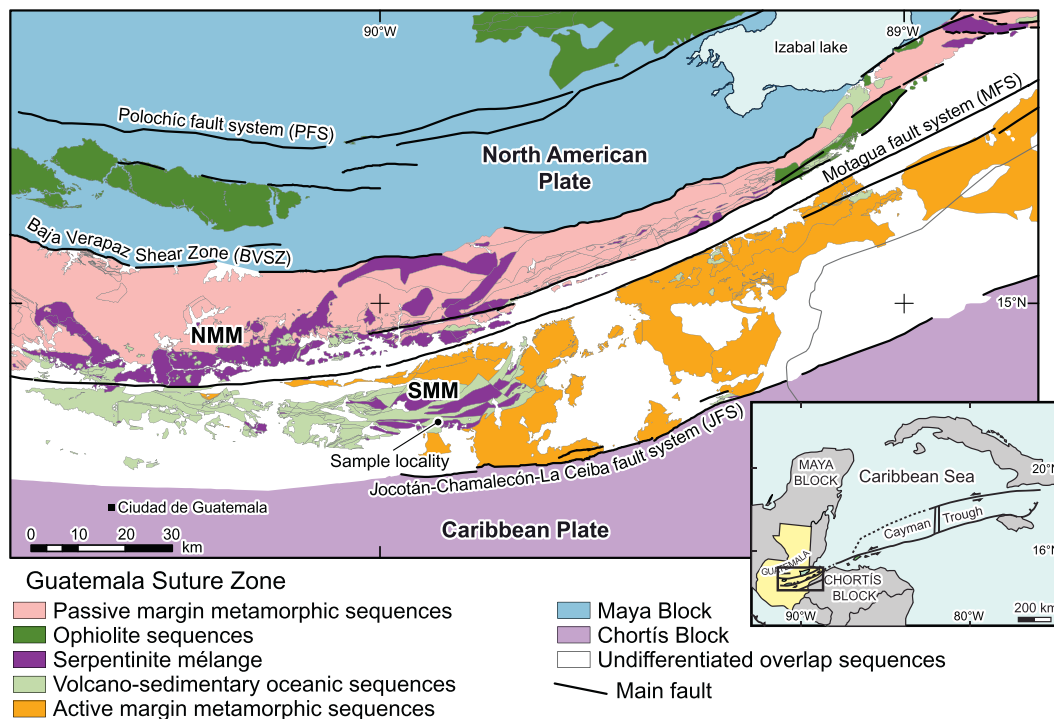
90°W
89°W
Izabal lake
Polochíc fault system (PFS)
North American Plate
Motagua fault system (MFS)
Baja Verapaz Shear Zone (BVSZ)
15°N
NMM
SMM
Sample locality
Jocotán-Chamalecón-La Ceiba fault system (JFS)
Ciudad de Guatemala
0 10 20 30 km
Caribbean Plate
MAYA BLOCK
Caribbean Sea
20°N
Cayman Trough
16°N
GUATEMALA
CHORTÍS BLOCK
90°W
80°W
200 km

Guatemala Suture Zone
Passive margin metamorphic sequences
Ophiolite sequences
Serpentinite mélange
Volcano-sedimentary oceanic sequences
Active margin metamorphic sequences
Maya Block
Chortís Block
Undifferentiated overlap sequences
Main fault